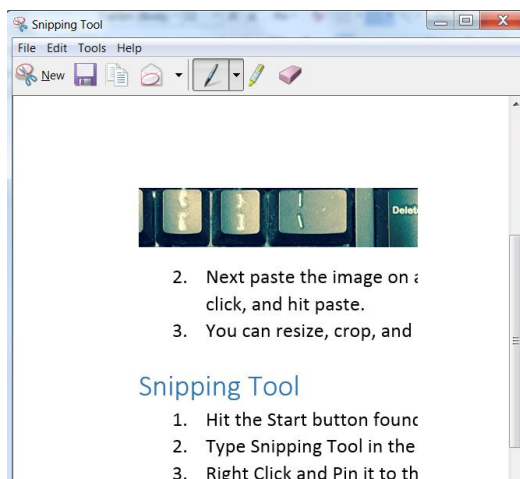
Snipping Tool
File Edit Tools Help
New

Delete

2. Next paste the image on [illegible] click, and hit paste.
3. You can resize, crop, and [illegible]

Snipping Tool
1. Hit the Start button found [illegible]
2. Type Snipping Tool in the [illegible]
3. Right Click and Pin it to th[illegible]